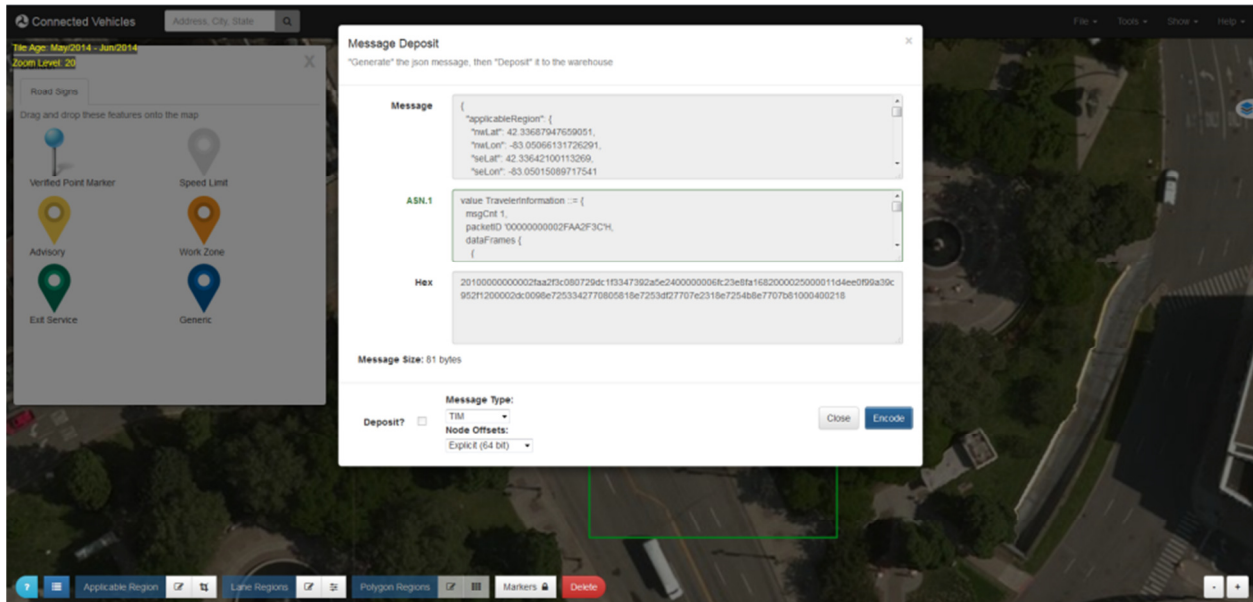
Connected Vehicles
Address, City, State
File ▾ Tools ▾ Show ▾ Help ▾

Tile Age: May/2014 - Jun/2014
Zoom Level: 20

Road Signs
Drag and drop these features onto the map
Verified Point Marker
Speed Limit
Advisory
Work Zone
Exit Service
Generic

Message Deposit
"Generate" the json message, then "Deposit" it to the warehouse

Message
{
"applicableRegion": {
"nwLat": 42.33687947659051,
"nwLon": -83.05066131726291,
"seLat": 42.33642100113269,
"seLon": -83.05015089717541

ASN.1
value TravelerInformation ::= {
msgCnt 1,
packetID '00000000002FAA2F3C'H,
dataFrames {
{

Hex
201000000000002faa2f3c080729dc1f3347392a5e2400000006fc23e8fa1682000025000011d4ee0f99a39c952f1200002dc0098e7253342770805818e7253df27707e2318e7254b8e7707b81000400218

Message Size: 81 bytes

Deposit?
Message Type:
TIM
Node Offsets:
Explicit (64 bit)
Close
Encode

?
Applicable Region
Lane Regions
Polygon Regions
Markers
Delete
-
+